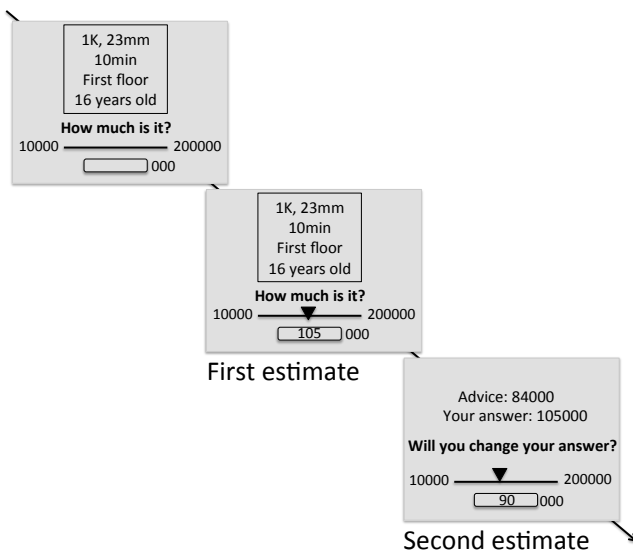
1K, 23mm
10min
First floor
16 years old

How much is it?

10000 200000

000

1K, 23mm
10min
First floor
16 years old

How much is it?

10000 200000

105 000

First estimate

Advice: 84000
Your answer: 105000

Will you change your answer?

10000 200000

90 000

Second estimate